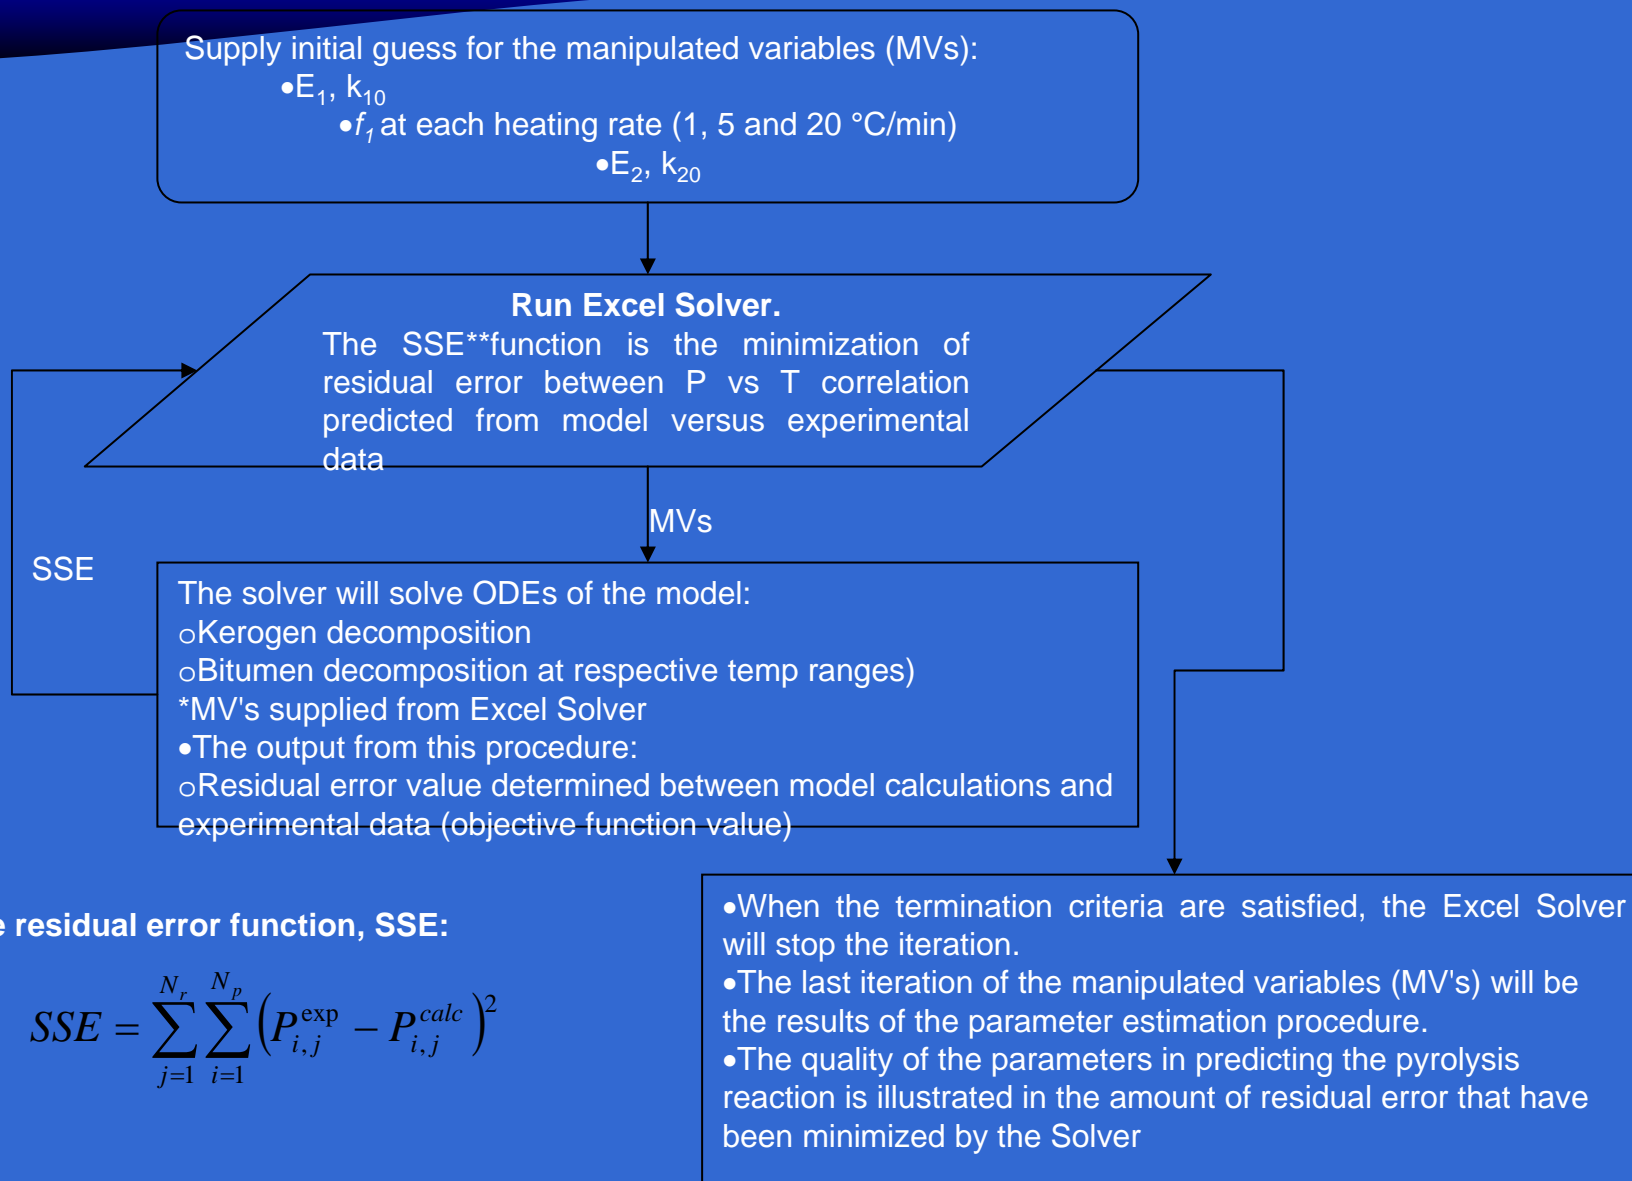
Supply initial guess for the manipulated variables (MVs):
•E$_1$, k$_{10}$
•$f_1$ at each heating rate (1, 5 and 20 °C/min)
•E$_2$, k$_{20}$

**Run Excel Solver.**
The SSE**function is the minimization of residual error between P vs T correlation predicted from model versus experimental data

MVs

SSE

The solver will solve ODEs of the model:
○Kerogen decomposition
○Bitumen decomposition at respective temp ranges)
*MV's supplied from Excel Solver
•The output from this procedure:
○Residual error value determined between model calculations and experimental data (objective function value)

e residual error function, SSE:

$SSE = \sum_{j=1}^{N_r} \sum_{i=1}^{N_p} \left(P_{i,j}^{\exp} - P_{i,j}^{calc}\right)^2$

•When the termination criteria are satisfied, the Excel Solver will stop the iteration.
•The last iteration of the manipulated variables (MV's) will be the results of the parameter estimation procedure.
•The quality of the parameters in predicting the pyrolysis reaction is illustrated in the amount of residual error that have been minimized by the Solver